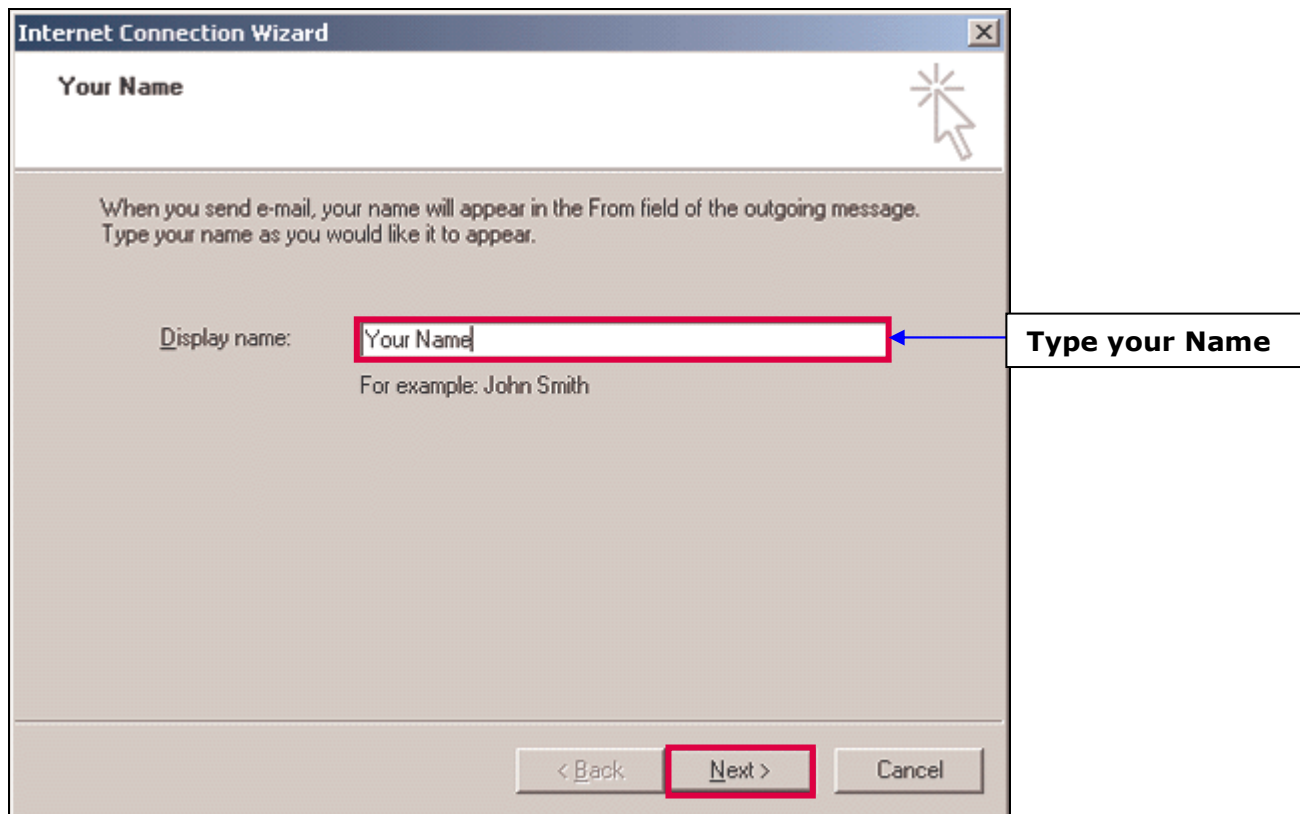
Internet Connection Wizard

Your Name

When you send e-mail, your name will appear in the From field of the outgoing message. Type your name as you would like it to appear.

Display name: Your Name

For example: John Smith

Type your Name

< Back
Next >
Cancel